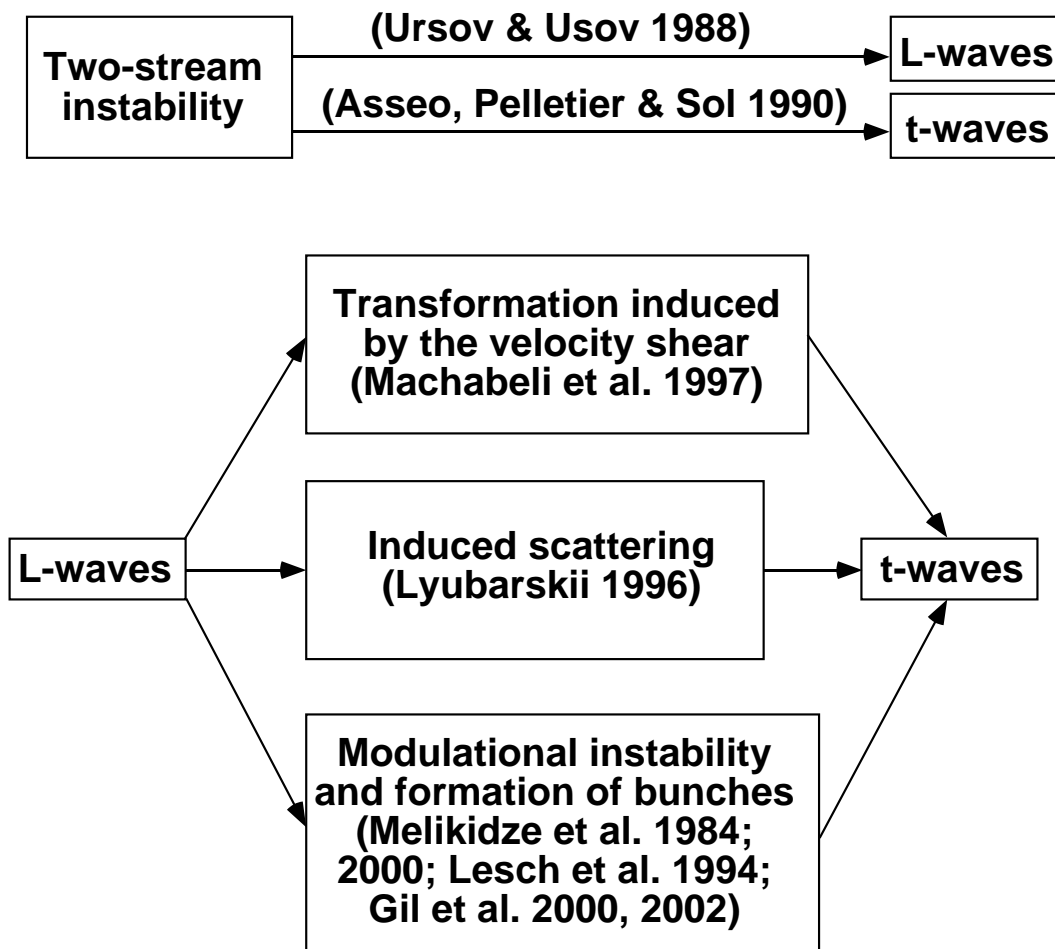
Two-stream instability

(Ursov & Usov 1988)

(Asseo, Pelletier & Sol 1990)

L-waves

t-waves

Transformation induced by the velocity shear (Machabeli et al. 1997)

L-waves

Induced scattering (Lyubarskii 1996)

t-waves

Modulational instability and formation of bunches (Melikidze et al. 1984; 2000; Lesch et al. 1994; Gil et al. 2000, 2002)